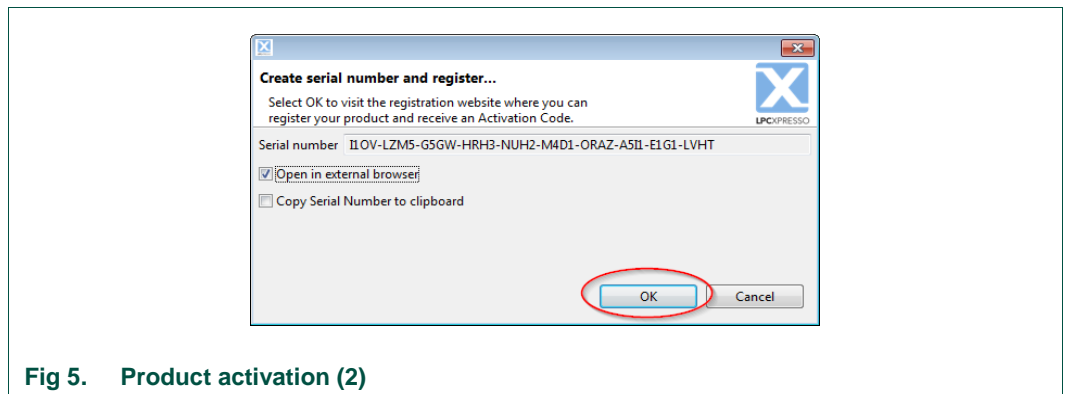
Create serial number and register...

Select OK to visit the registration website where you can register your product and receive an Activation Code.

LPCXPRESSO

Serial number I1OV-LZM5-G5GW-HRH3-NUH2-M4D1-ORAZ-A5I1-E1G1-LVHT

Open in external browser

Copy Serial Number to clipboard

OK

Cancel

Fig 5. Product activation (2)